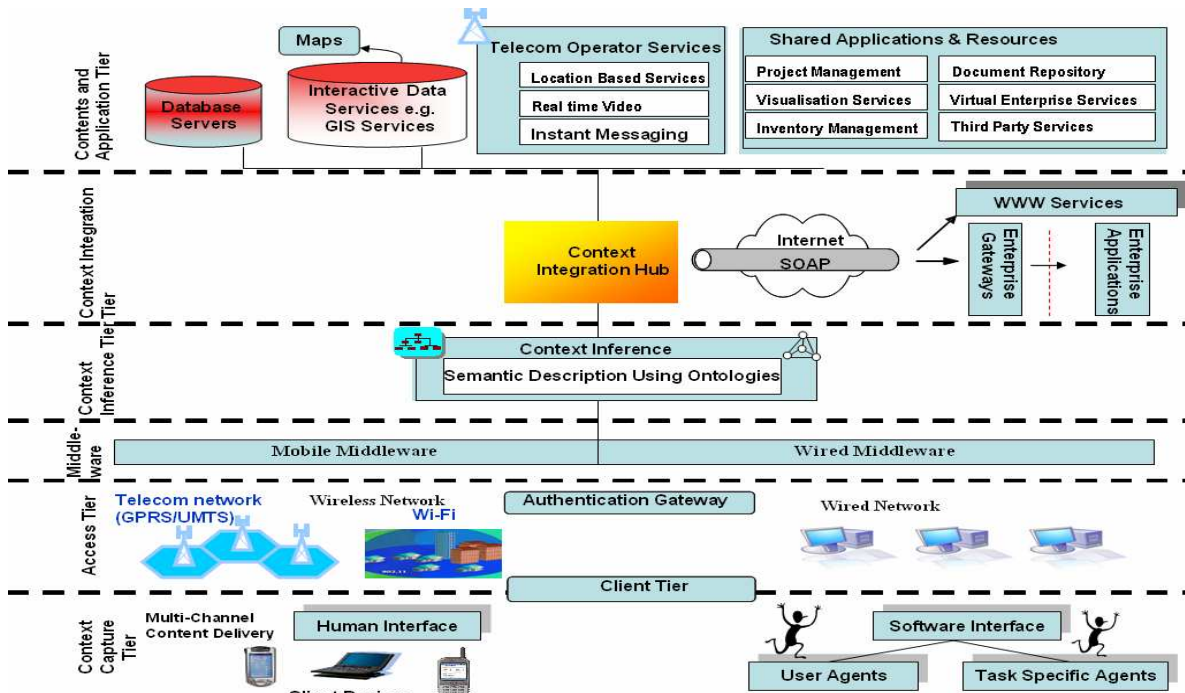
Contents and Application Tier

Maps

Database Servers

Interactive Data Services e.g. GIS Services

Telecom Operator Services
Location Based Services
Real time Video
Instant Messaging

Shared Applications & Resources
Project Management
Document Repository
Visualisation Services
Virtual Enterprise Services
Inventory Management
Third Party Services

Context Integration Tier

Context Integration Hub

Internet
SOAP

WWW Services
Enterprise Gateways
Enterprise Applications

Context Inference Tier

Context Inference
Semantic Description Using Ontologies

Middle-ware

Mobile Middleware
Wired Middleware

Access Tier

Telecom network (GPRS/UMTS)
Wireless Network
Wi-Fi
Authentication Gateway
Wired Network

Client Tier

Context Capture Tier

Multi-Channel Content Delivery
Human Interface
Software Interface
User Agents
Task Specific Agents
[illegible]